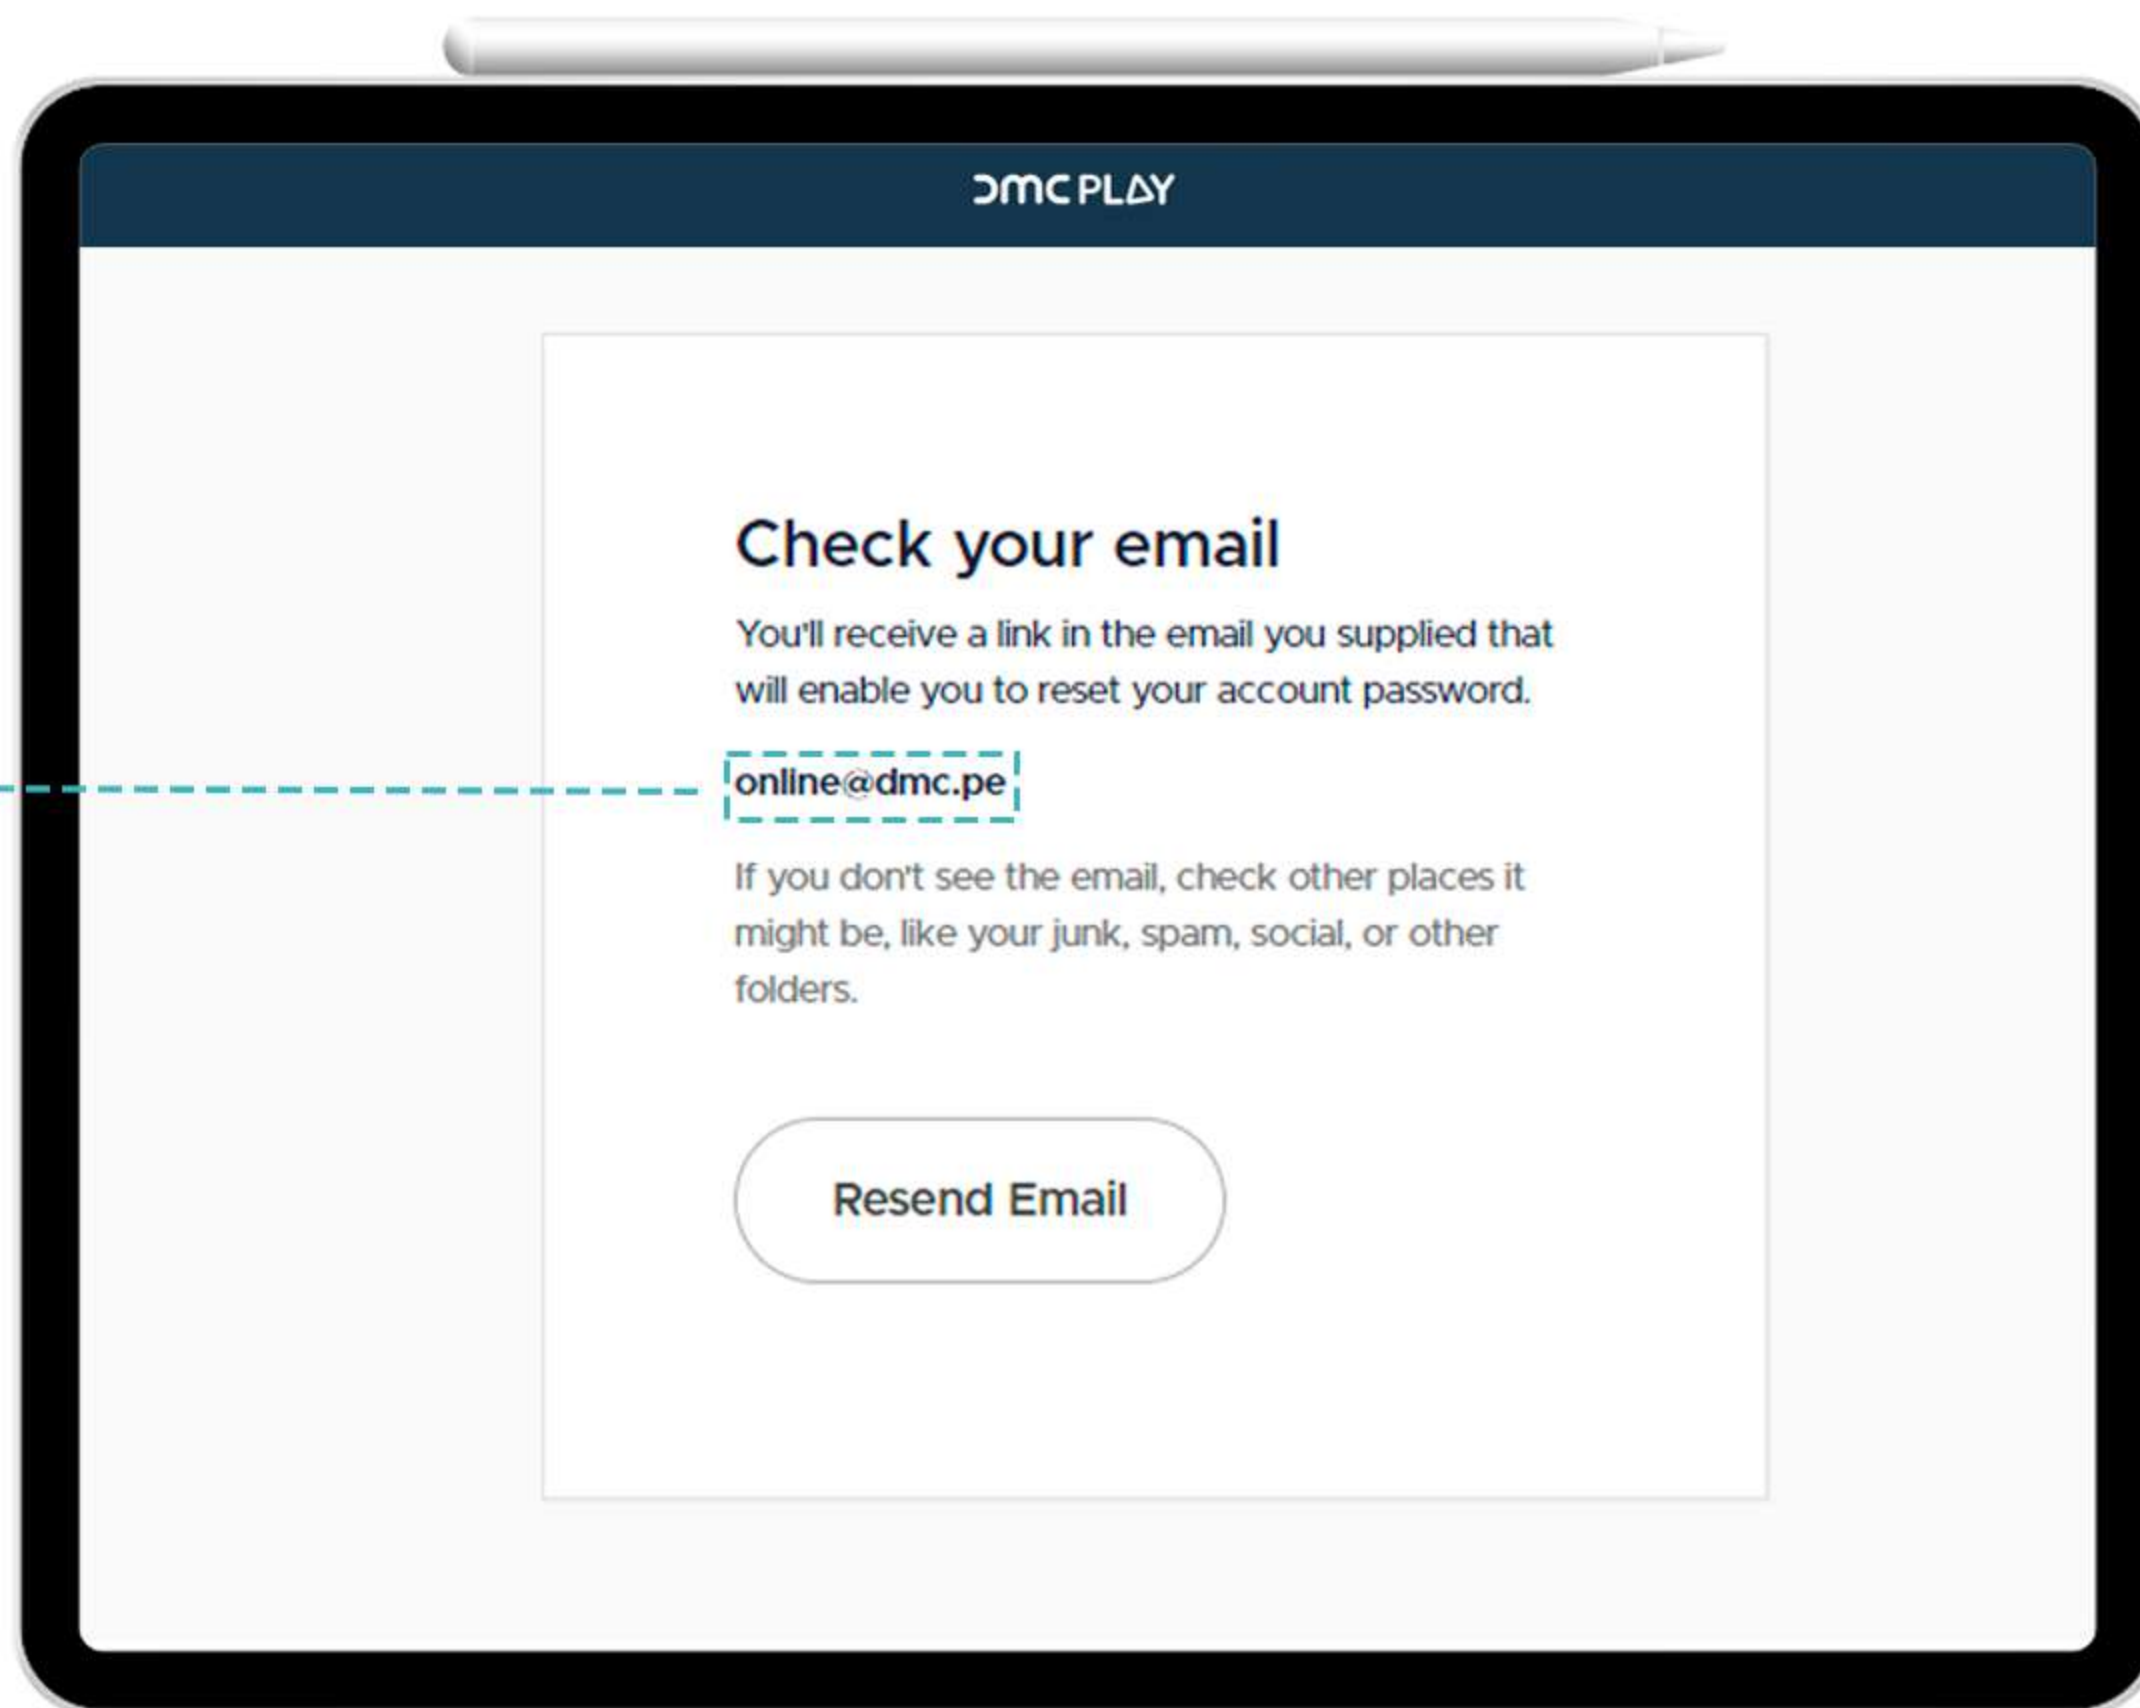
DMC PLAY

Check your email

You'll receive a link in the email you supplied that will enable you to reset your account password.

online@dmc.pe

If you don't see the email, check other places it might be, like your junk, spam, social, or other folders.

Resend Email